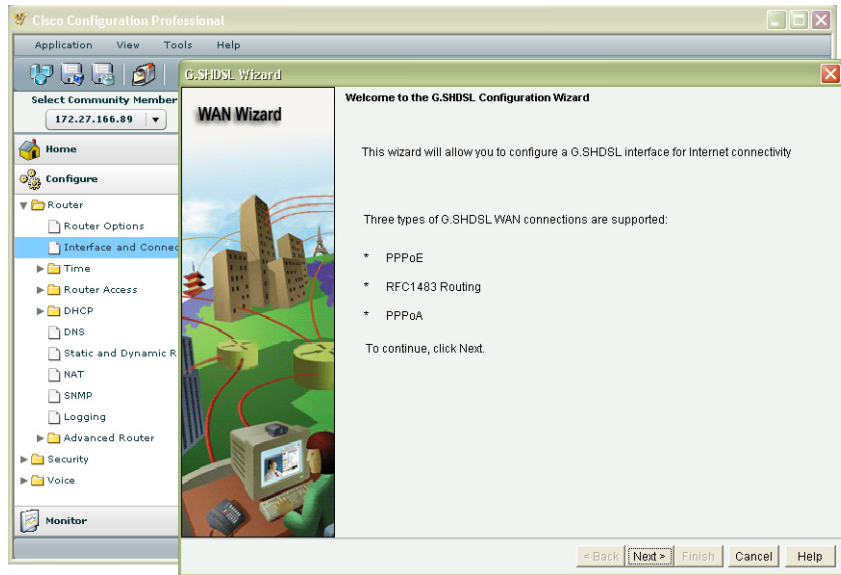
Cisco Configuration Professional

Application View Tools Help

Select Community Member
172.27.166.89

Home

Configure

Router
Router Options
Interface and Connec
Time
Router Access
DHCP
DNS
Static and Dynamic R
NAT
SNMP
Logging
Advanced Router
Security
Voice

Monitor

G.SHDSL Wizard

WAN Wizard

Welcome to the G.SHDSL Configuration Wizard

This wizard will allow you to configure a G.SHDSL interface for Internet connectivity

Three types of G.SHDSL WAN connections are supported:

* PPPoE

* RFC1483 Routing

* PPPoA

To continue, click Next.

< Back Next > Finish Cancel Help